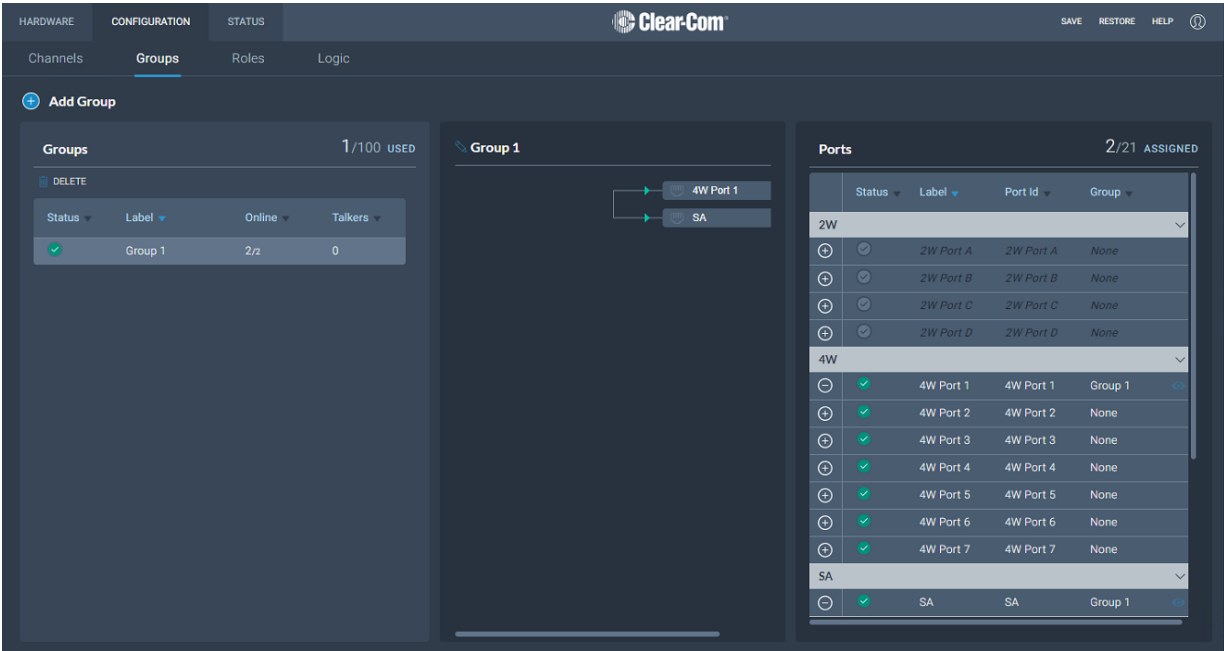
HARDWARE CONFIGURATION STATUS

Clear-Com

SAVE RESTORE HELP

Channels Groups Roles Logic

Add Group

Groups 1/100 USED

DELETE

| Status | Label | Online | Talkers |
|---|---|---|---|
| | Group 1 | 2/2 | 0 |

Group 1

4W Port 1
SA

Ports 2/21 ASSIGNED

| | Status | Label | Port Id | Group |
|---|---|---|---|---|
| 2W | | | | |
| | | 2W Port A | 2W Port A | None |
| | | 2W Port B | 2W Port B | None |
| | | 2W Port C | 2W Port C | None |
| | | 2W Port D | 2W Port D | None |
| 4W | | | | |
| | | 4W Port 1 | 4W Port 1 | Group 1 |
| | | 4W Port 2 | 4W Port 2 | None |
| | | 4W Port 3 | 4W Port 3 | None |
| | | 4W Port 4 | 4W Port 4 | None |
| | | 4W Port 5 | 4W Port 5 | None |
| | | 4W Port 6 | 4W Port 6 | None |
| | | 4W Port 7 | 4W Port 7 | None |
| SA | | | | |
| | | SA | SA | Group 1 |